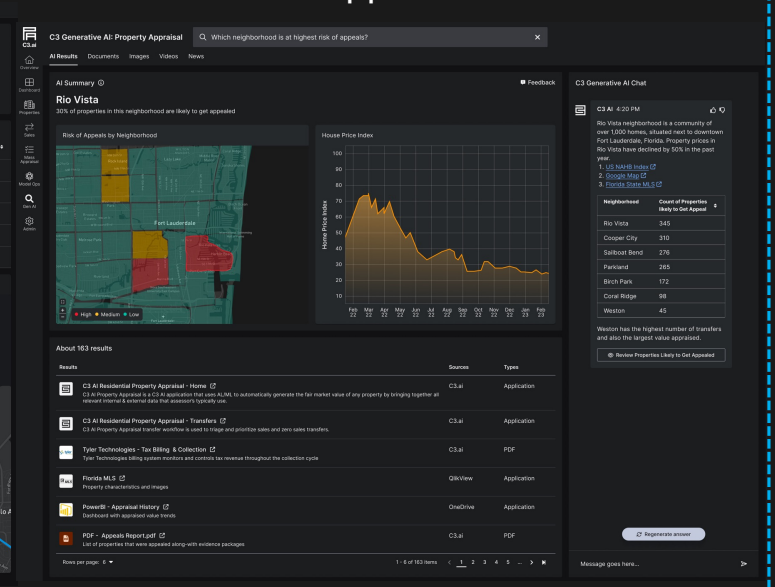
C3.ai

Overview

Dashboard

Properties

Sales

Mass Appraisal

Model Ops

Gen AI

Admin

C3 Generative AI: Property Appraisal

Which neighborhood is at highest risk of appeals?

AI Results Documents Images Videos News

AI Summary

Feedback

Rio Vista

30% of properties in this neighborhood are likely to get appealed

Risk of Appeals by Neighborhood

Fort Lauderdale

High Medium Low

House Price Index

Home Price Index

100 90 80 70 60 50 40 30 20 10

Feb 22 Mar 22 Apr 22 May 22 Jun 22 Jul 22 Aug 22 Sep 22 Oct 22 Nov 22 Dec 22 Jan 23 Feb 23

About 163 results

| Results | Sources | Types |
|---|---|---|
| C3 AI Residential Property Appraisal - Home<br>C3 AI Property Appraisal is a C3 AI application that uses AI/ML to automatically generate the fair market value of any property by bringing together all relevant internal & external data that assessor's typically use. | C3.ai | Application |
| C3 AI Residential Property Appraisal - Transfers<br>C3 AI Property Appraisal transfer workflow is used to triage and prioritize sales and zero sales transfers. | C3.ai | Application |
| Tyler Technologies - Tax Billing & Collection<br>Tyler Technologies billing system monitors and controls tax revenue throughout the collection cycle | C3.ai | PDF |
| Florida MLS<br>Property characteristics and images | QlikView | Application |
| PowerBI - Appraisal History<br>Dashboard with appraised value trends | OneDrive | Application |
| PDF - Appeals Report.pdf<br>List of properties that were appealed along-with evidence packages | C3.ai | PDF |

Rows per page: 6

1 - 6 of 163 items

1 2 3 4 5 ...

C3 Generative AI Chat

C3 AI 4:20 PM

Rio Vista neighborhood is a community of over 1,000 homes, situated next to downtown Fort Lauderdale, Florida. Property prices in Rio Vista have declined by 50% in the past year.

1. US NAHB Index
2. Google Map
3. Florida State MLS

| Neighborhood | Count of Properties likely to Get Appeal |
|---|---|
| Rio Vista | 345 |
| Cooper City | 310 |
| Sailboat Bend | 276 |
| Parkland | 265 |
| Birch Park | 172 |
| Coral Ridge | 98 |
| Weston | 45 |

Weston has the highest number of transfers and also the largest value appraised.

Review Properties Likely to Get Appealed

Regenerate answer

Message goes here...